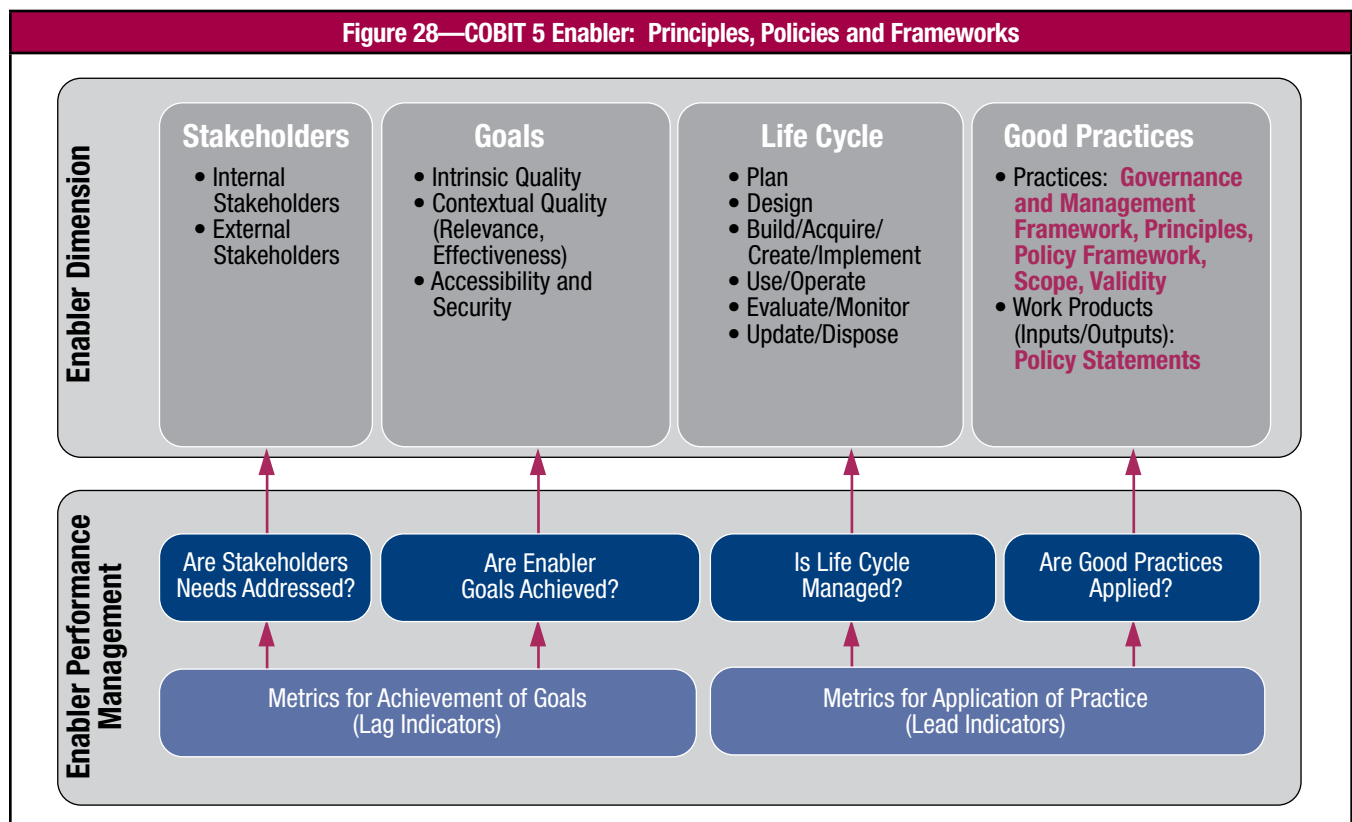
Figure 28—COBIT 5 Enabler: Principles, Policies and Frameworks

Enabler Dimension

Stakeholders
• Internal Stakeholders
• External Stakeholders

Goals
• Intrinsic Quality
• Contextual Quality (Relevance, Effectiveness)
• Accessibility and Security

Life Cycle
• Plan
• Design
• Build/Acquire/ Create/Implement
• Use/Operate
• Evaluate/Monitor
• Update/Dispose

Good Practices
• Practices: Governance and Management Framework, Principles, Policy Framework, Scope, Validity
• Work Products (Inputs/Outputs): Policy Statements

Enabler Performance Management

Are Stakeholders Needs Addressed?

Are Enabler Goals Achieved?

Is Life Cycle Managed?

Are Good Practices Applied?

Metrics for Achievement of Goals (Lag Indicators)

Metrics for Application of Practice (Lead Indicators)